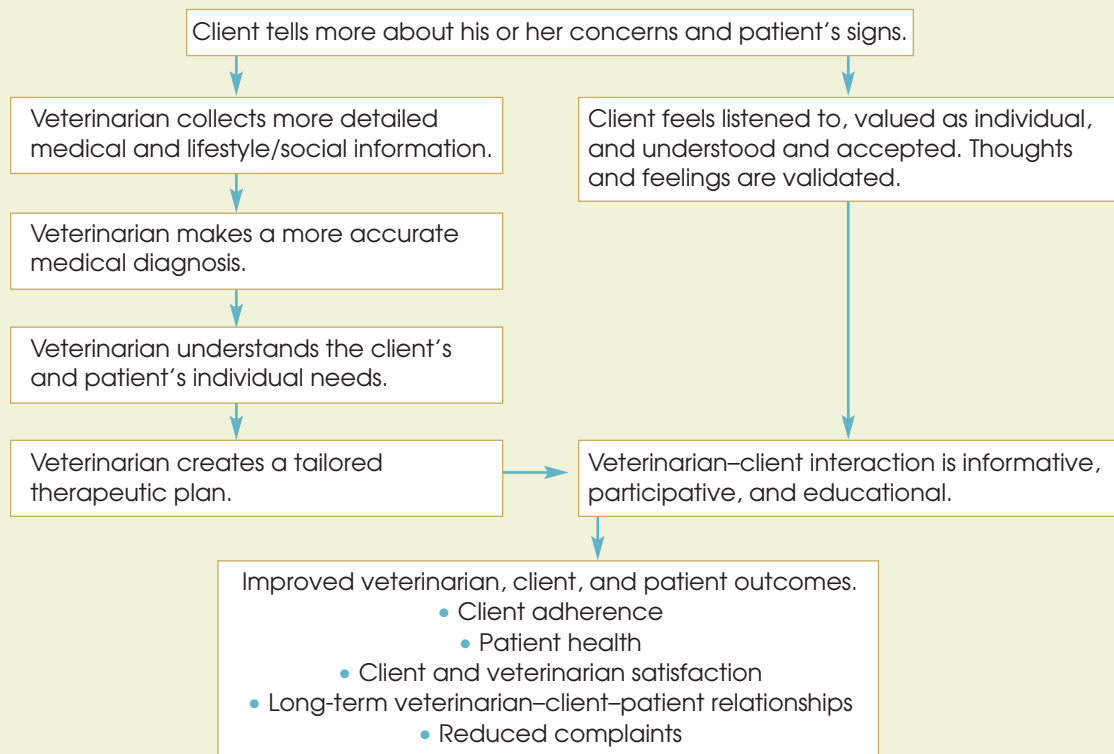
Client tells more about his or her concerns and patient's signs.

Veterinarian collects more detailed medical and lifestyle/social information.

Veterinarian makes a more accurate medical diagnosis.

Veterinarian understands the client's and patient's individual needs.

Veterinarian creates a tailored therapeutic plan.

Client feels listened to, valued as individual, and understood and accepted. Thoughts and feelings are validated.

Veterinarian–client interaction is informative, participative, and educational.

Improved veterinarian, client, and patient outcomes.
• Client adherence
• Patient health
• Client and veterinarian satisfaction
• Long-term veterinarian–client–patient relationships
• Reduced complaints